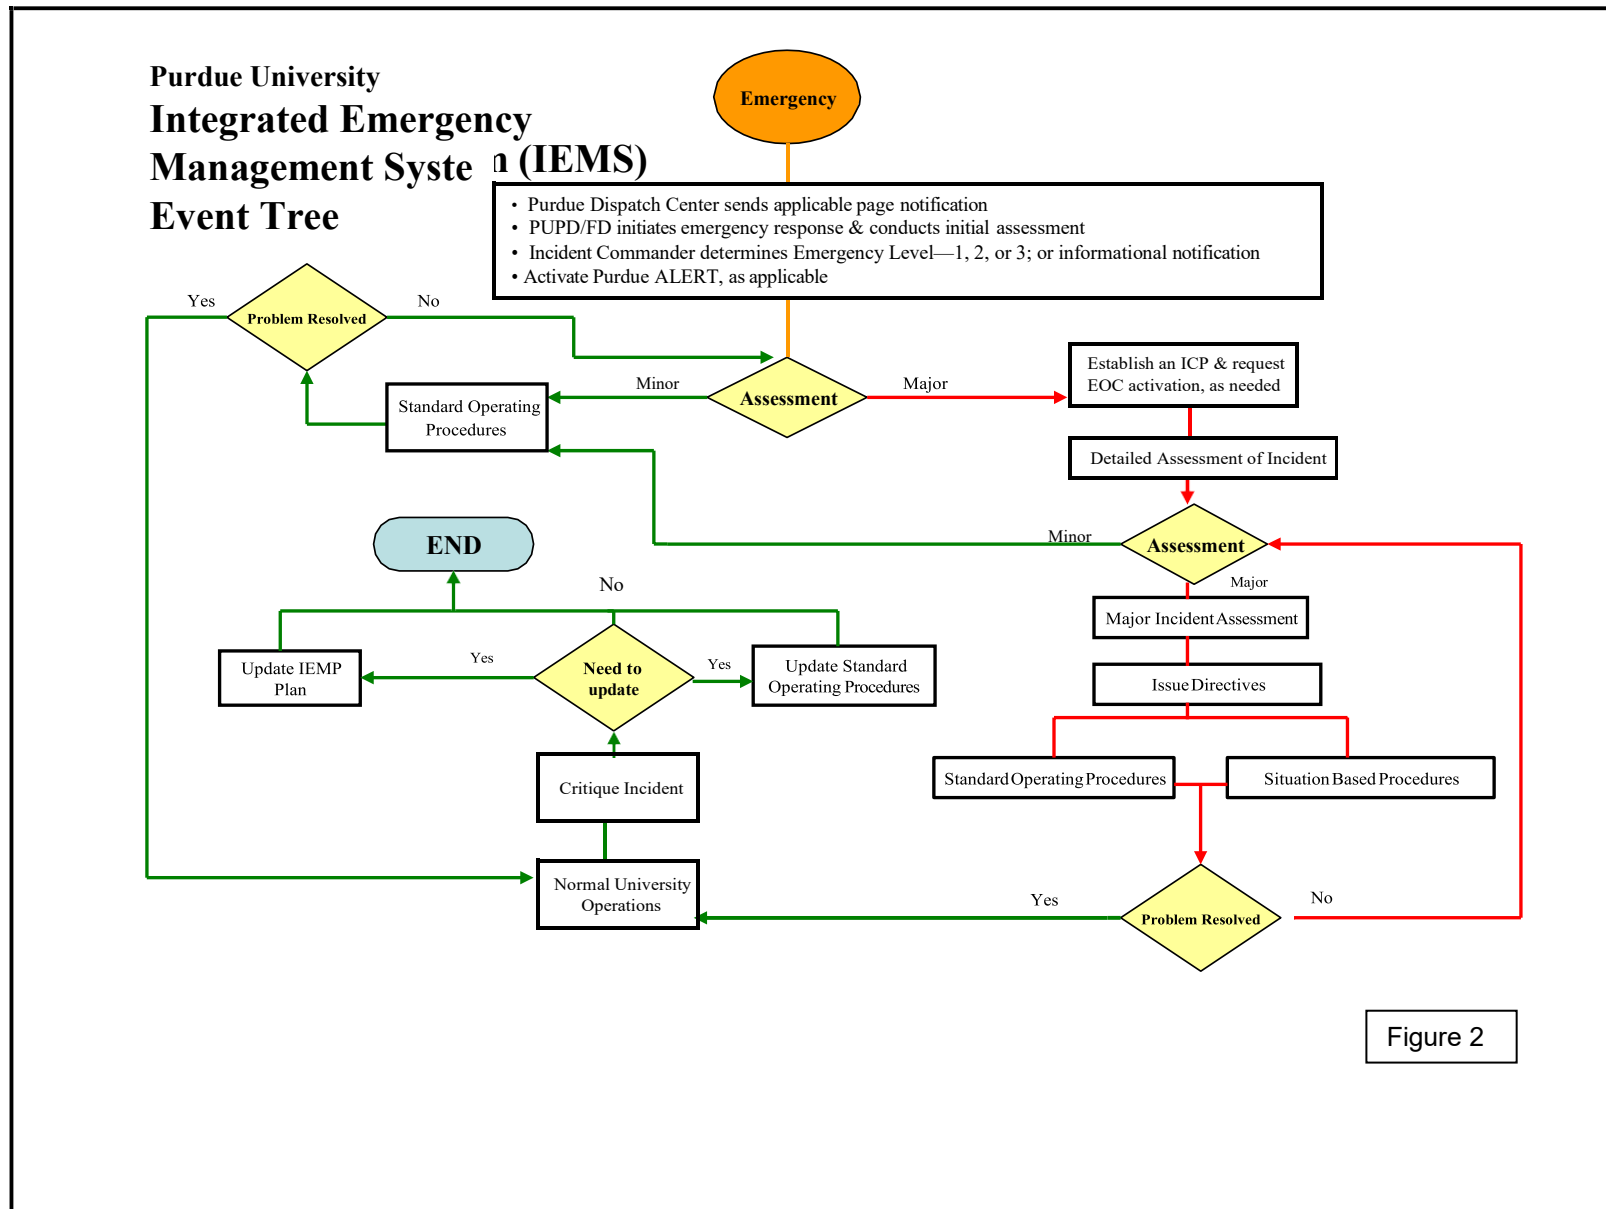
Purdue University
Integrated Emergency Management Syste n (IEMS) Event Tree

Emergency

• Purdue Dispatch Center sends applicable page notification
• PUPD/FD initiates emergency response & conducts initial assessment
• Incident Commander determines Emergency Level—1, 2, or 3; or informational notification
• Activate Purdue ALERT, as applicable

Yes
Problem Resolved
No

Standard Operating Procedures
Minor
Assessment
Major
Establish an ICP & request EOC activation, as needed

Detailed Assessment of Incident

END
Minor
Assessment
Major
No
Major Incident Assessment

Update IEMP Plan
Yes
Need to update
Yes
Update Standard Operating Procedures

Issue Directives

Standard Operating Procedures
Situation Based Procedures

Critique Incident

Normal University Operations
Yes
Problem Resolved
No

Figure 2